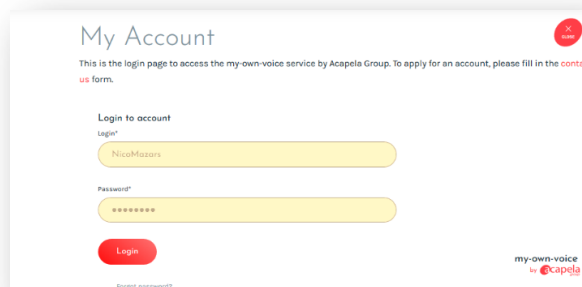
My Account

This is the login page to access the my-own-voice service by Acapela Group. To apply for an account, please fill in the conta us form.

Login to account

Login*

NicoMazars

Password*

••••••••

Login

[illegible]

my-own-voice by acapela group